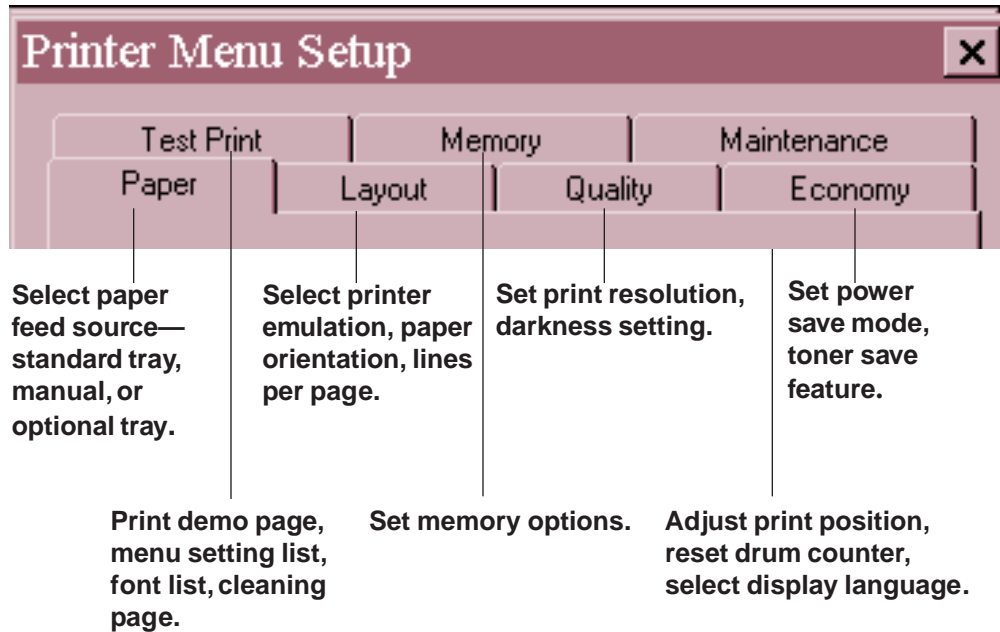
Printer Menu Setup

×

Test Print

Memory

Maintenance

Paper

Layout

Quality

Economy

Select paper feed source—standard tray, manual, or optional tray.

Select printer emulation, paper orientation, lines per page.

Set print resolution, darkness setting.

Set power save mode, toner save feature.

Print demo page, menu setting list, font list, cleaning page.

Set memory options.

Adjust print position, reset drum counter, select display language.